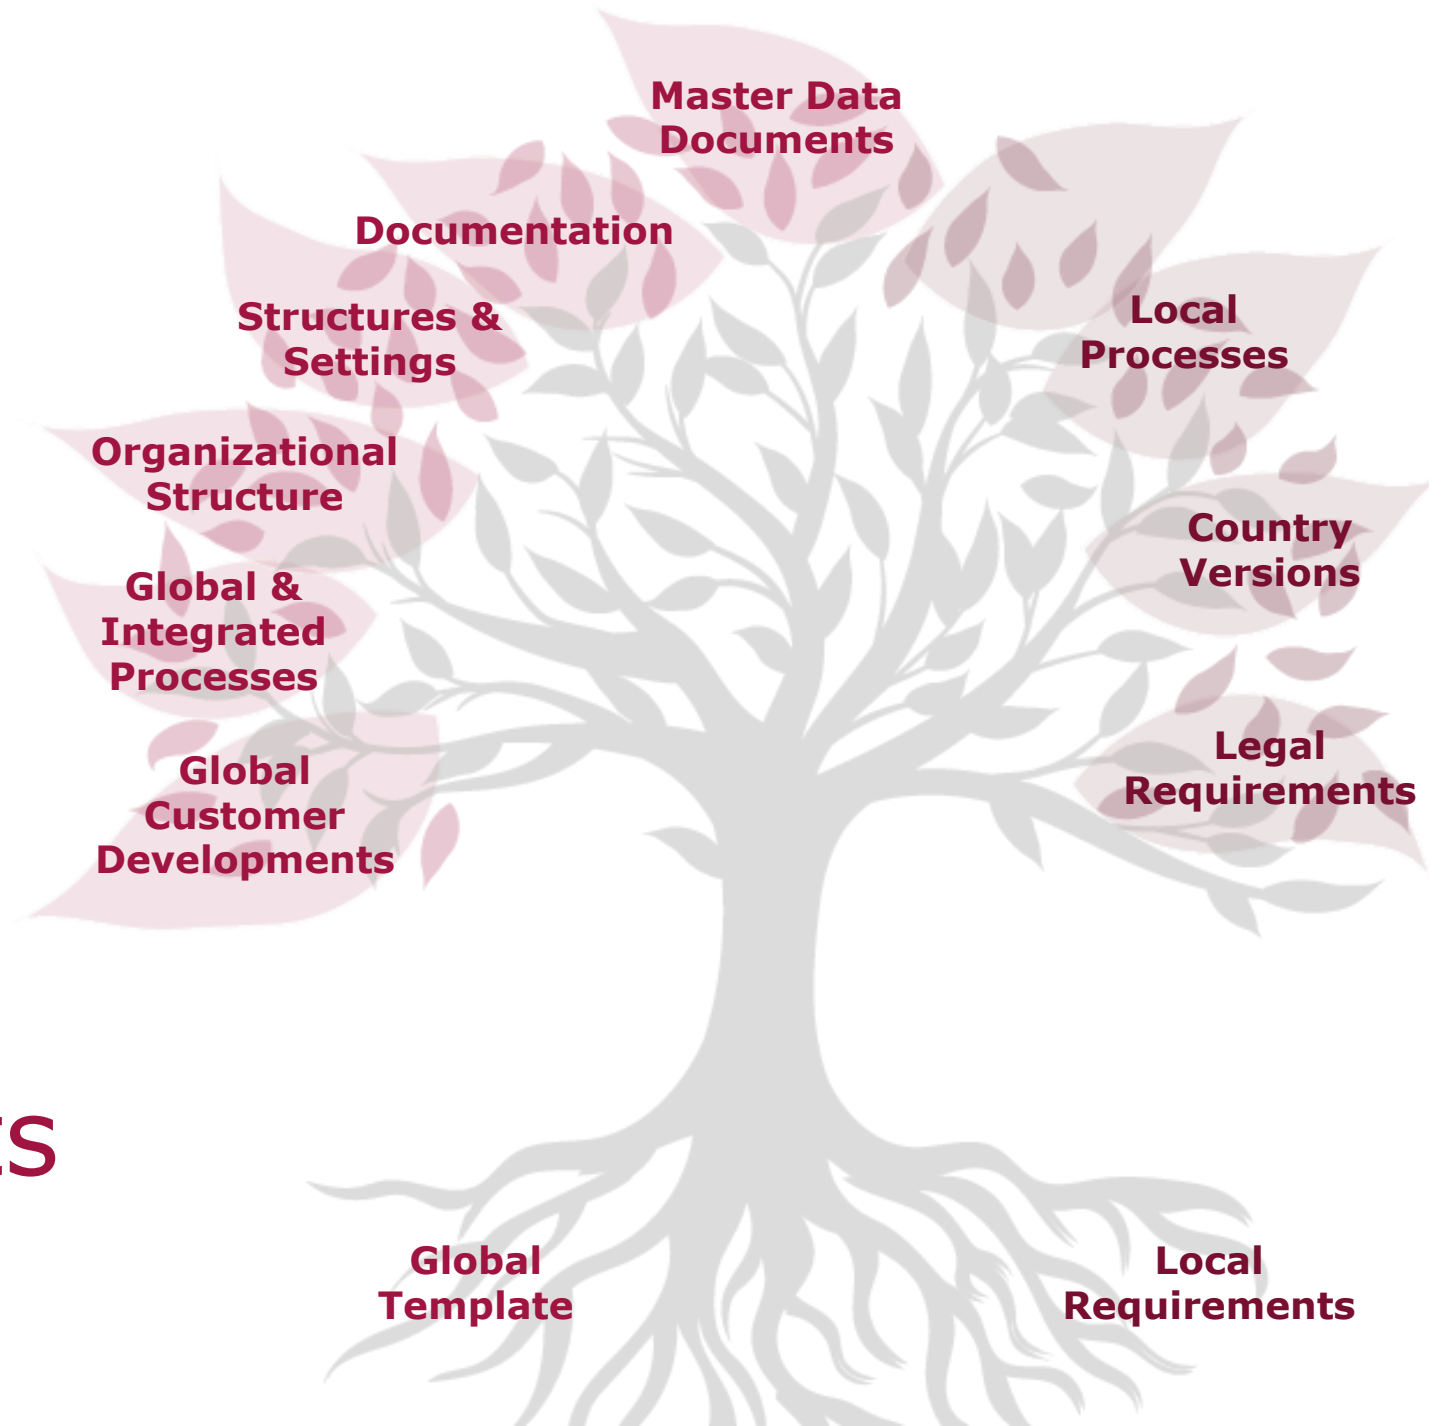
Master Data Documents

Documentation

Structures & Settings

Organizational Structure

Global & Integrated Processes

Global Customer Developments

Local Processes

Country Versions

Legal Requirements

ES

Global Template

Local Requirements